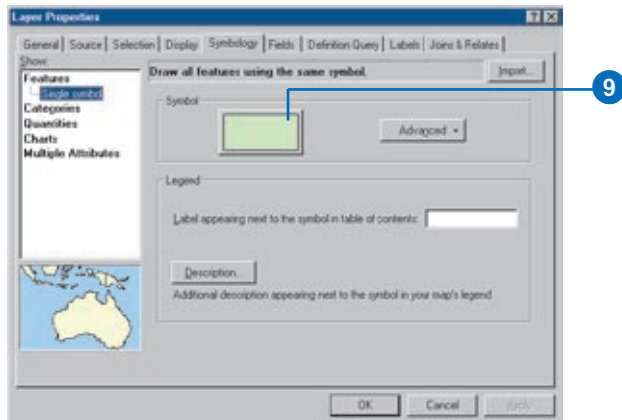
Layer Properties

General | Source | Selection | Display | Symbology | Fields | Definition Query | Labels | Joins & Relates

Show:
Features
Single symbol
Categories
Quantities
Charts
Multiple Attributes

Draw all features using the same symbol.

Import...

Symbol

Advanced ▾

9

Legend

Label appearing next to the symbol in table of contents:

Description...

Additional description appearing next to the symbol in your map's legend

OK

Cancel

Apply